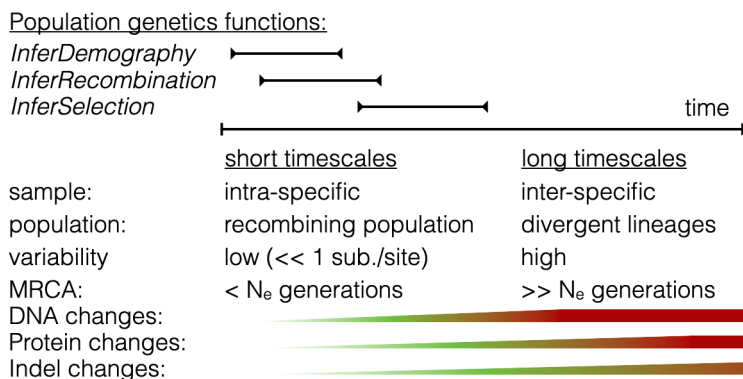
Population genetics functions:

*InferDemography*
*InferRecombination*
*InferSelection*

time

| | short timescales | long timescales |
|---|---|---|
| sample: | intra-specific | inter-specific |
| population: | recombining population | divergent lineages |
| variability | low (<< 1 sub./site) | high |
| MRCA: | < $N_e$ generations | >> $N_e$ generations |

DNA changes:
Protein changes:
Indel changes: